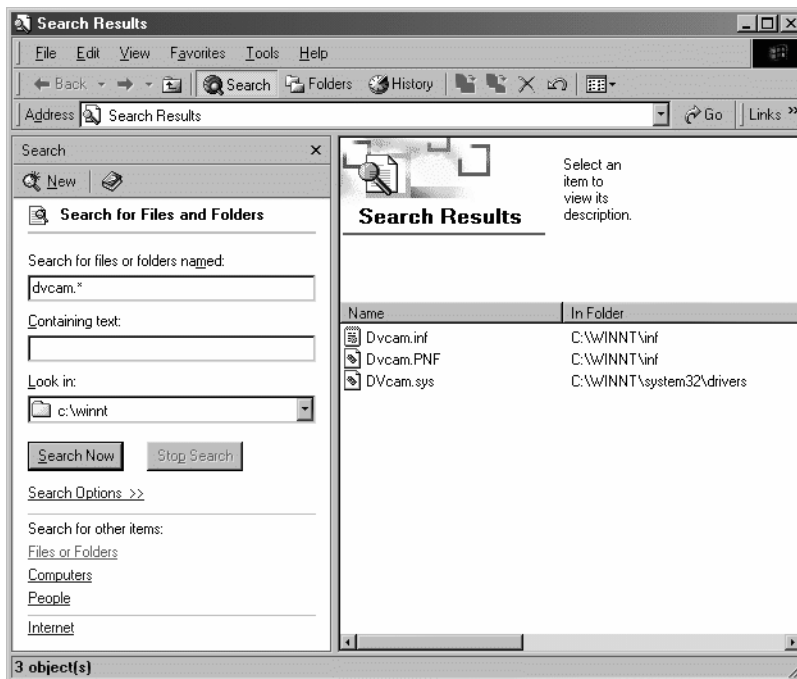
Search Results

File Edit View Favorites Tools Help

Back Search Folders History

Address Search Results Go Links »

Search ×

New

Search for Files and Folders

Search for files or folders named:

dvcam.*

Containing text:

Look in:

c:\winnt

Search Now Stop Search

Search Options >>

Search for other items:

Files or Folders

Computers

People

Internet

Search Results

Select an item to view its description.

| Name | In Folder |
|---|---|
| Dvcam.inf | C:\WINNT\inf |
| Dvcam.PNF | C:\WINNT\inf |
| DVcam.sys | C:\WINNT\system32\drivers |

3 object(s)